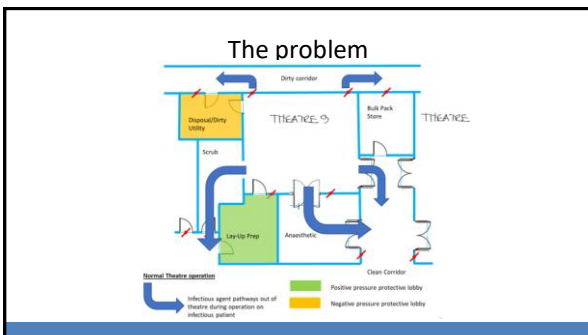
The problem

Dirty corridor

Disposal/Dirty Utility

THEATRE 9

Bulk Pack Store

THEATRE

Scrub

Lay-Up Prep

Anaesthetic

Clean Corridor

Normal Theatre operation

Infectious agent pathways out of theatre during operation on infectious patient

Positive pressure protective lobby

Negative pressure protective lobby